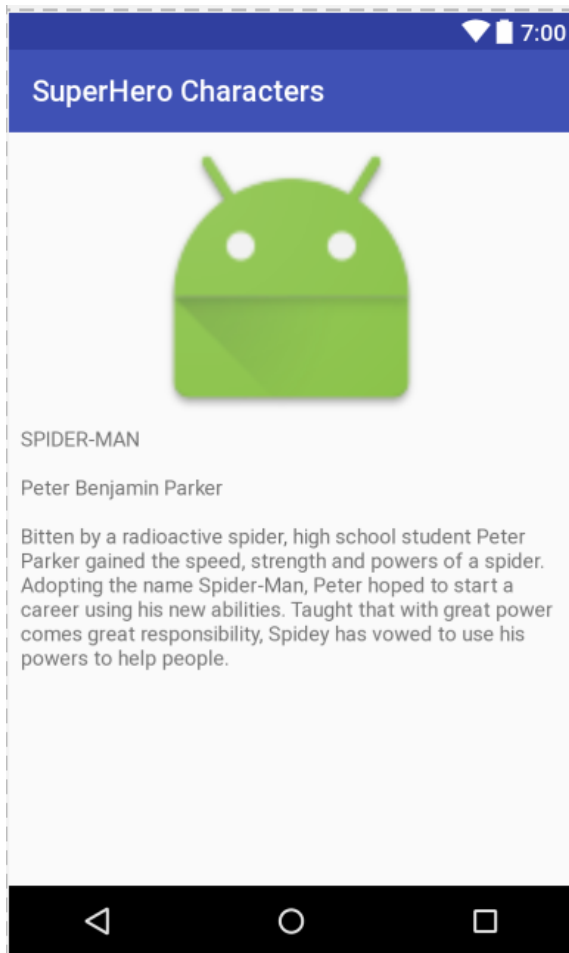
7:00

SuperHero Characters

SPIDER-MAN

Peter Benjamin Parker

Bitten by a radioactive spider, high school student Peter Parker gained the speed, strength and powers of a spider. Adopting the name Spider-Man, Peter hoped to start a career using his new abilities. Taught that with great power comes great responsibility, Spidey has vowed to use his powers to help people.